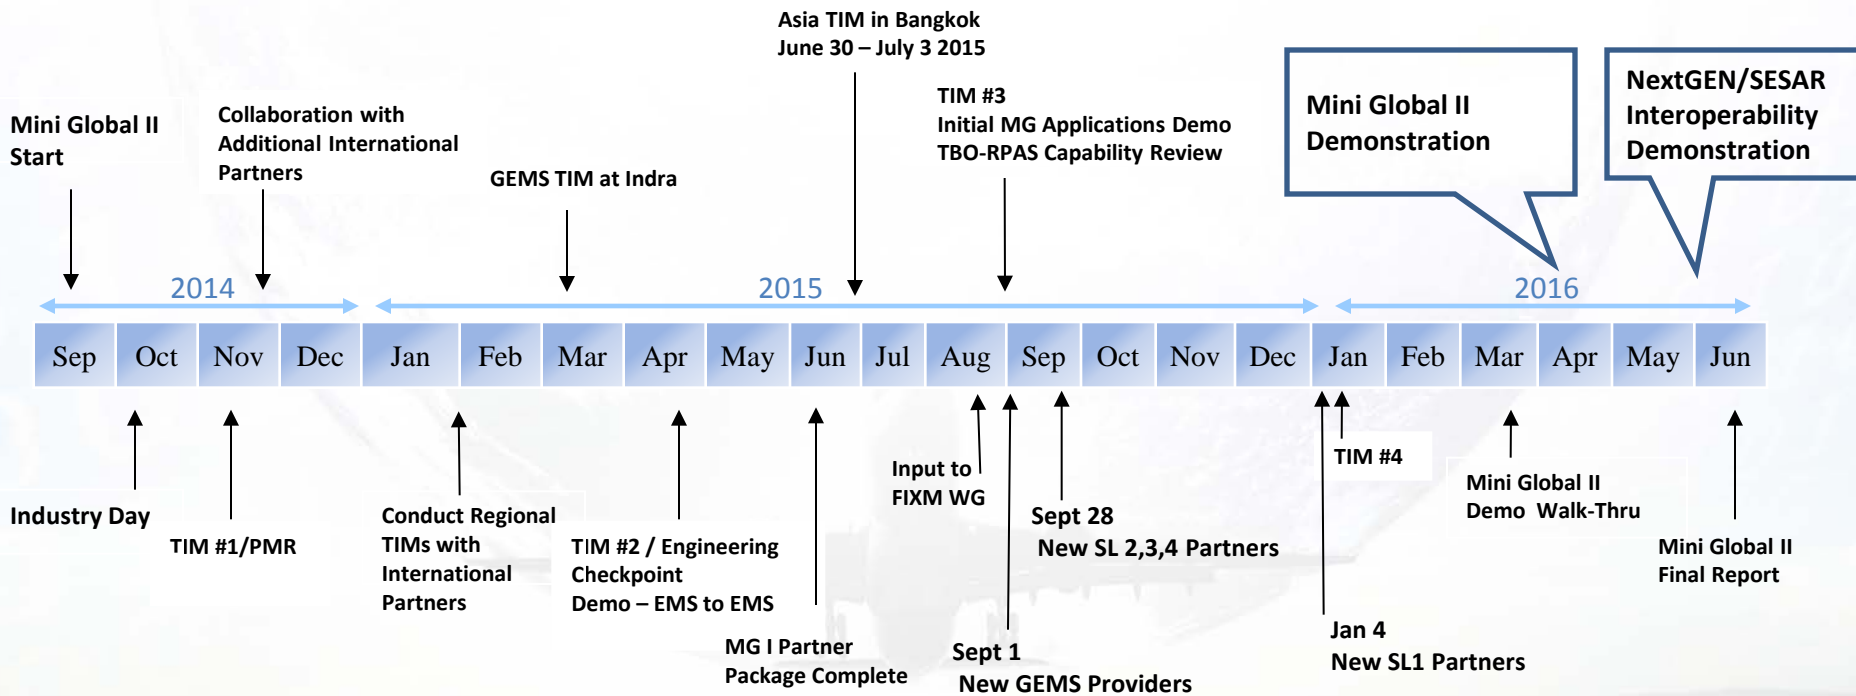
Asia TIM in Bangkok
June 30 – July 3 2015

Mini Global II Start

Collaboration with Additional International Partners

GEMS TIM at Indra

TIM #3
Initial MG Applications Demo
TBO-RPAS Capability Review

Mini Global II Demonstration

NextGEN/SESAR Interoperability Demonstration

2014

2015

2016

| Sep | Oct | Nov | Dec | Jan | Feb | Mar | Apr | May | Jun | Jul | Aug | Sep | Oct | Nov | Dec | Jan | Feb | Mar | Apr | May | Jun |
|---|---|---|---|---|---|---|---|---|---|---|---|---|---|---|---|---|---|---|---|---|---|

Industry Day

TIM #1/PMR

Conduct Regional TIMs with International Partners

TIM #2 / Engineering Checkpoint Demo – EMS to EMS

MG I Partner Package Complete

Input to FIXM WG

Sept 1
New GEMS Providers

Sept 28
New SL 2,3,4 Partners

TIM #4

Jan 4
New SL1 Partners

Mini Global II Demo Walk-Thru

Mini Global II Final Report